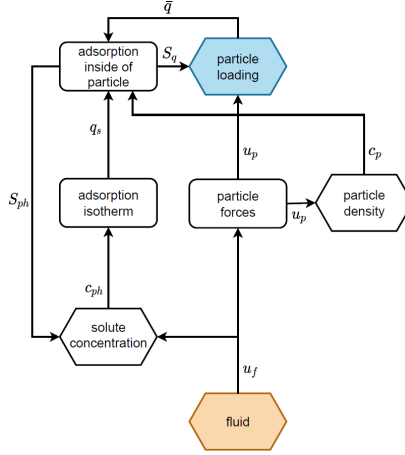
$\bar{q}$

adsorption inside of particle

$S_q$

particle loading

$q_s$

$u_p$

$c_p$

$S_{ph}$

adsorption isotherm

particle forces

$u_p$

particle density

$c_{ph}$

solute concentration

$u_f$

fluid